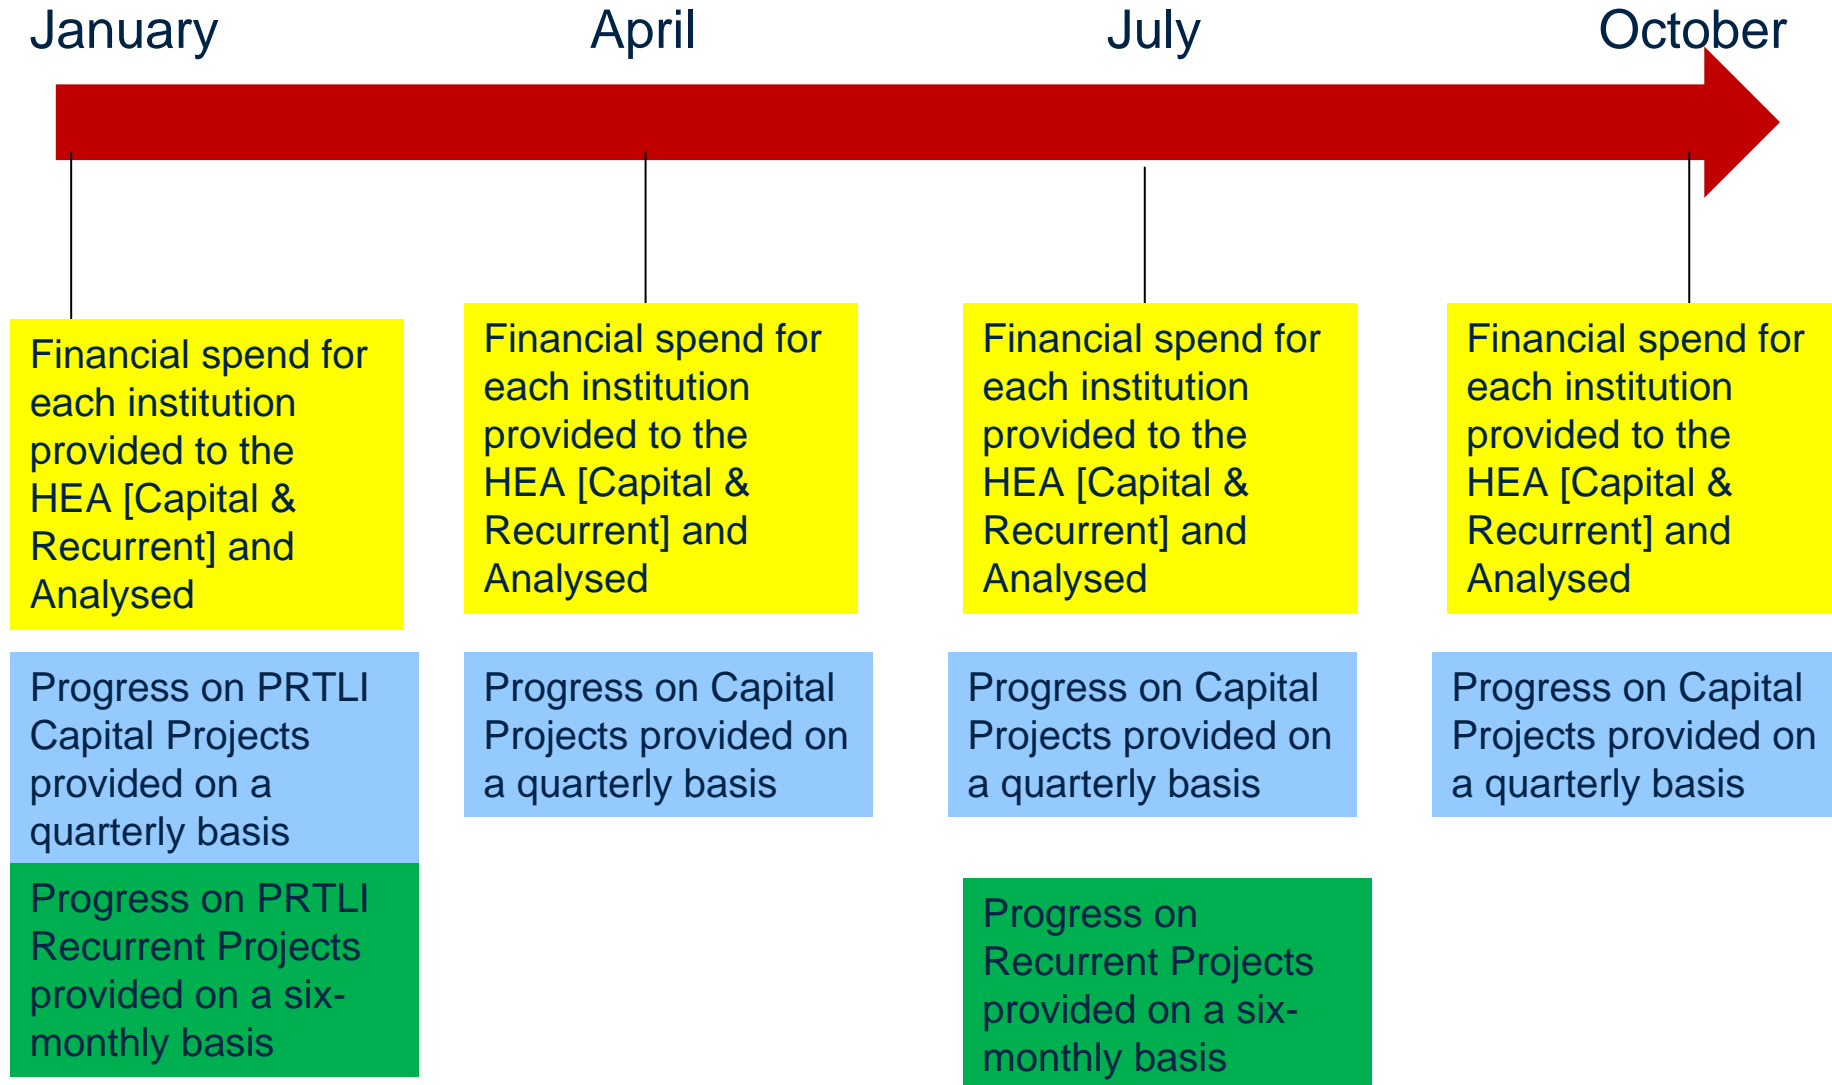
January

April

July

October

Financial spend for each institution provided to the HEA [Capital & Recurrent] and Analysed

Progress on PRTLI Capital Projects provided on a quarterly basis

Progress on PRTLI Recurrent Projects provided on a six-monthly basis

Financial spend for each institution provided to the HEA [Capital & Recurrent] and Analysed

Progress on Capital Projects provided on a quarterly basis

Financial spend for each institution provided to the HEA [Capital & Recurrent] and Analysed

Progress on Capital Projects provided on a quarterly basis

Progress on Recurrent Projects provided on a six-monthly basis

Financial spend for each institution provided to the HEA [Capital & Recurrent] and Analysed

Progress on Capital Projects provided on a quarterly basis